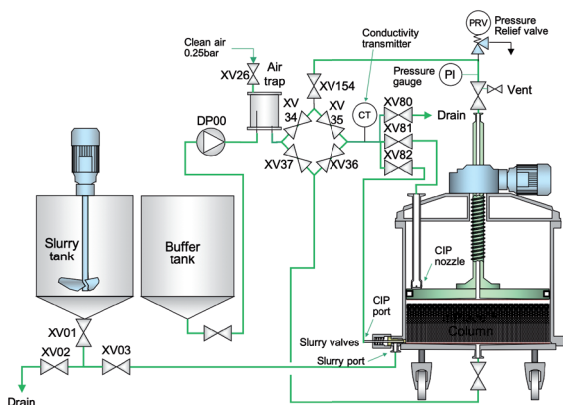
PRV Pressure Relief valve

Clean air 0.25bar

Conductivity transmitter

XV26

Air trap

XV154

Pressure gauge

PI

Vent

DP00

XV 34

XV 35

CT

XV80

Drain

XV81

XV37

XV36

XV82

Slurry tank

Buffer tank

CIP nozzle

CIP port

Column

XV01

XV02

XV03

Slurry valves

Slurry port

Drain